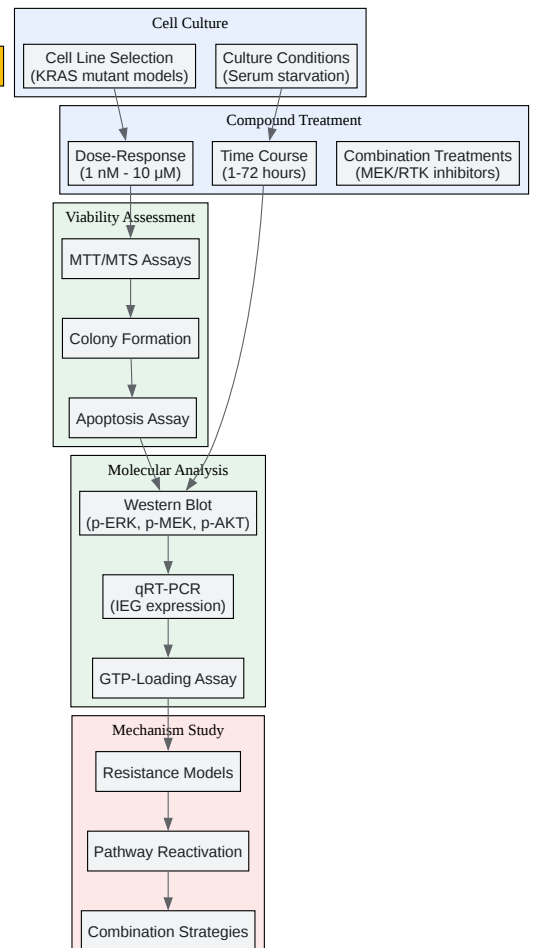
Cell Culture

Cell Line Selection
(KRAS mutant models)

Culture Conditions
(Serum starvation)

Compound Treatment

Dose-Response
(1 nM - 10 μM)

Time Course
(1-72 hours)

Combination Treatments
(MEK/RTK inhibitors)

Viability Assessment

MTT/MTS Assays

Colony Formation

Apoptosis Assay

Molecular Analysis

Western Blot
(p-ERK, p-MEK, p-AKT)

qRT-PCR
(IEG expression)

GTP-Loading Assay

Mechanism Study

Resistance Models

Pathway Reactivation

Combination Strategies